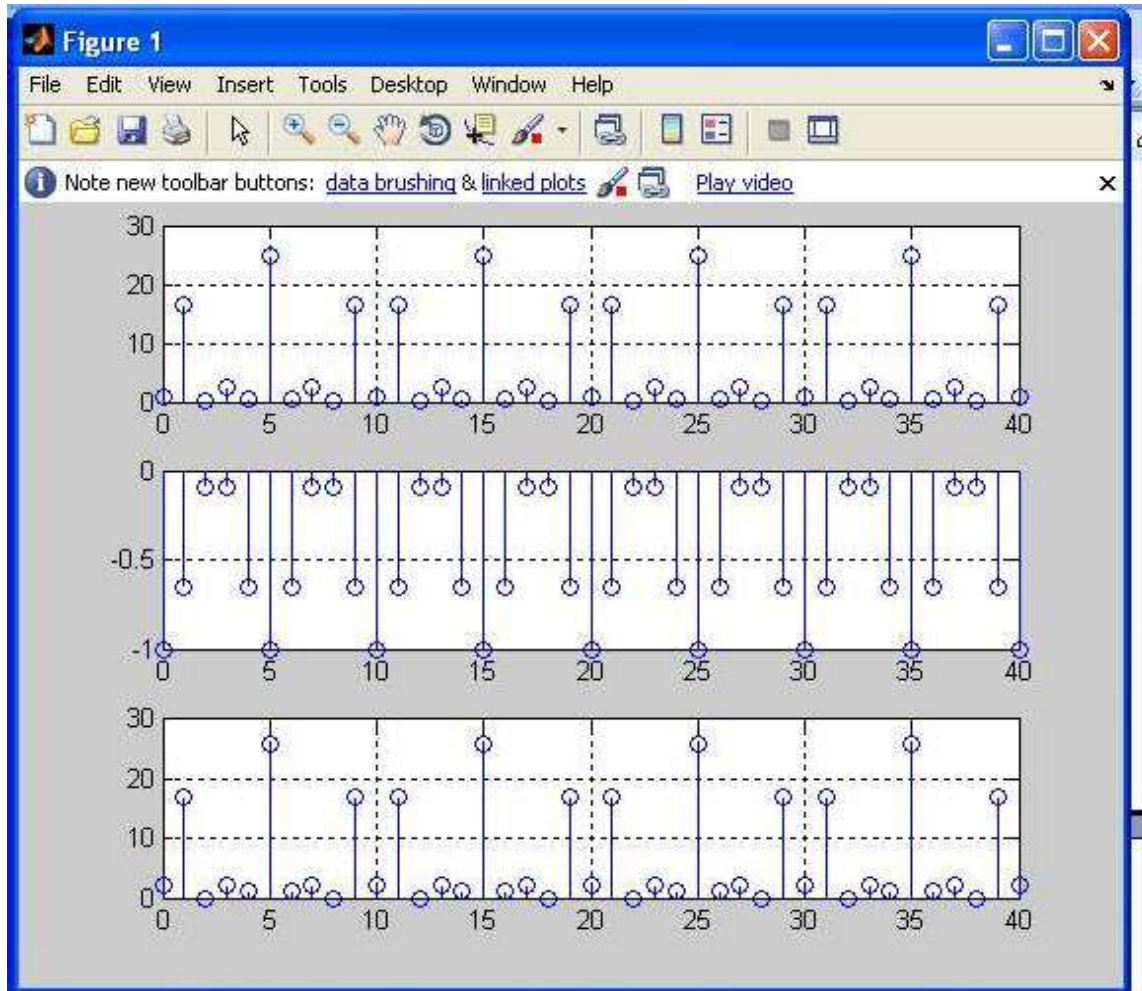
Figure 1

File Edit View Insert Tools Desktop Window Help

Note new toolbar buttons: data brushing & linked plots Play video

30
20
10
0
0 5 10 15 20 25 30 35 40

0
-0.5
-1
0 5 10 15 20 25 30 35 40

30
20
10
0
0 5 10 15 20 25 30 35 40